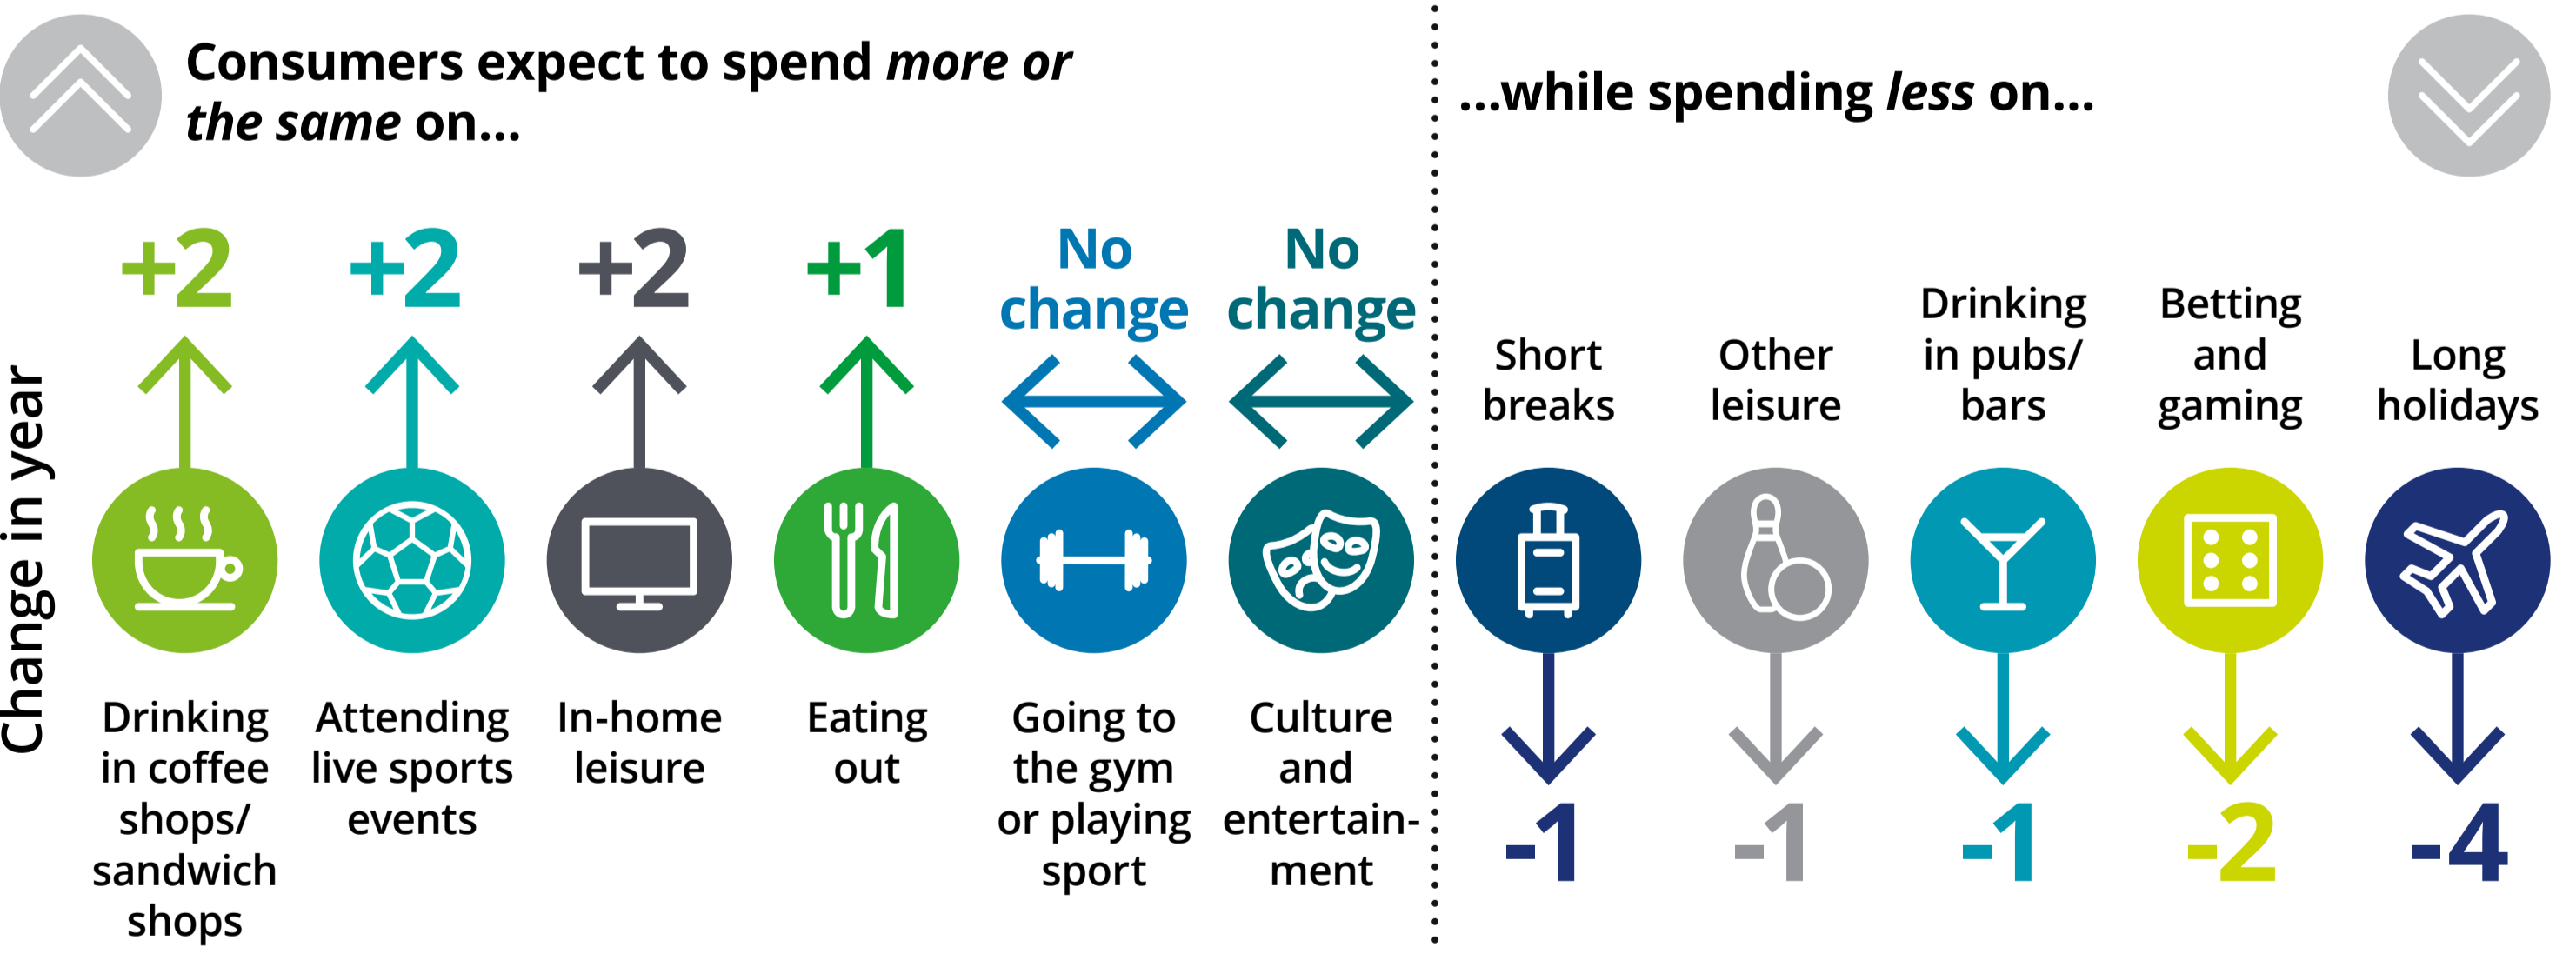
Consumers expect to spend *more or the same* on...

...while spending *less* on...

Change in year

+2
Drinking in coffee shops/ sandwich shops

+2
Attending live sports events

+2
In-home leisure

+1
Eating out

No change
Going to the gym or playing sport

No change
Culture and entertainment

Short breaks
-1

Other leisure
-1

Drinking in pubs/ bars
-1

Betting and gaming
-2

Long holidays
-4